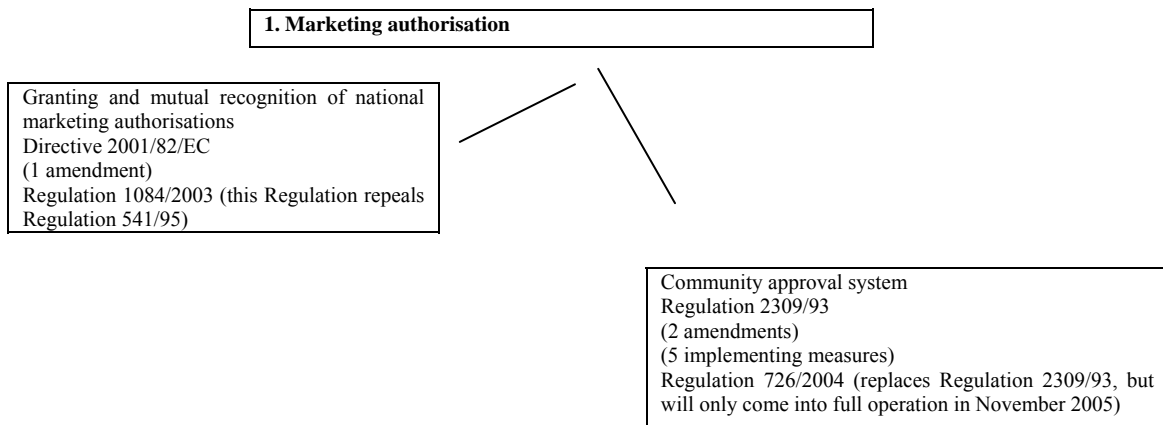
1. Marketing authorisation

Granting and mutual recognition of national marketing authorisations
Directive 2001/82/EC
(1 amendment)
Regulation 1084/2003 (this Regulation repeals Regulation 541/95)

Community approval system
Regulation 2309/93
(2 amendments)
(5 implementing measures)
Regulation 726/2004 (replaces Regulation 2309/93, but will only come into full operation in November 2005)